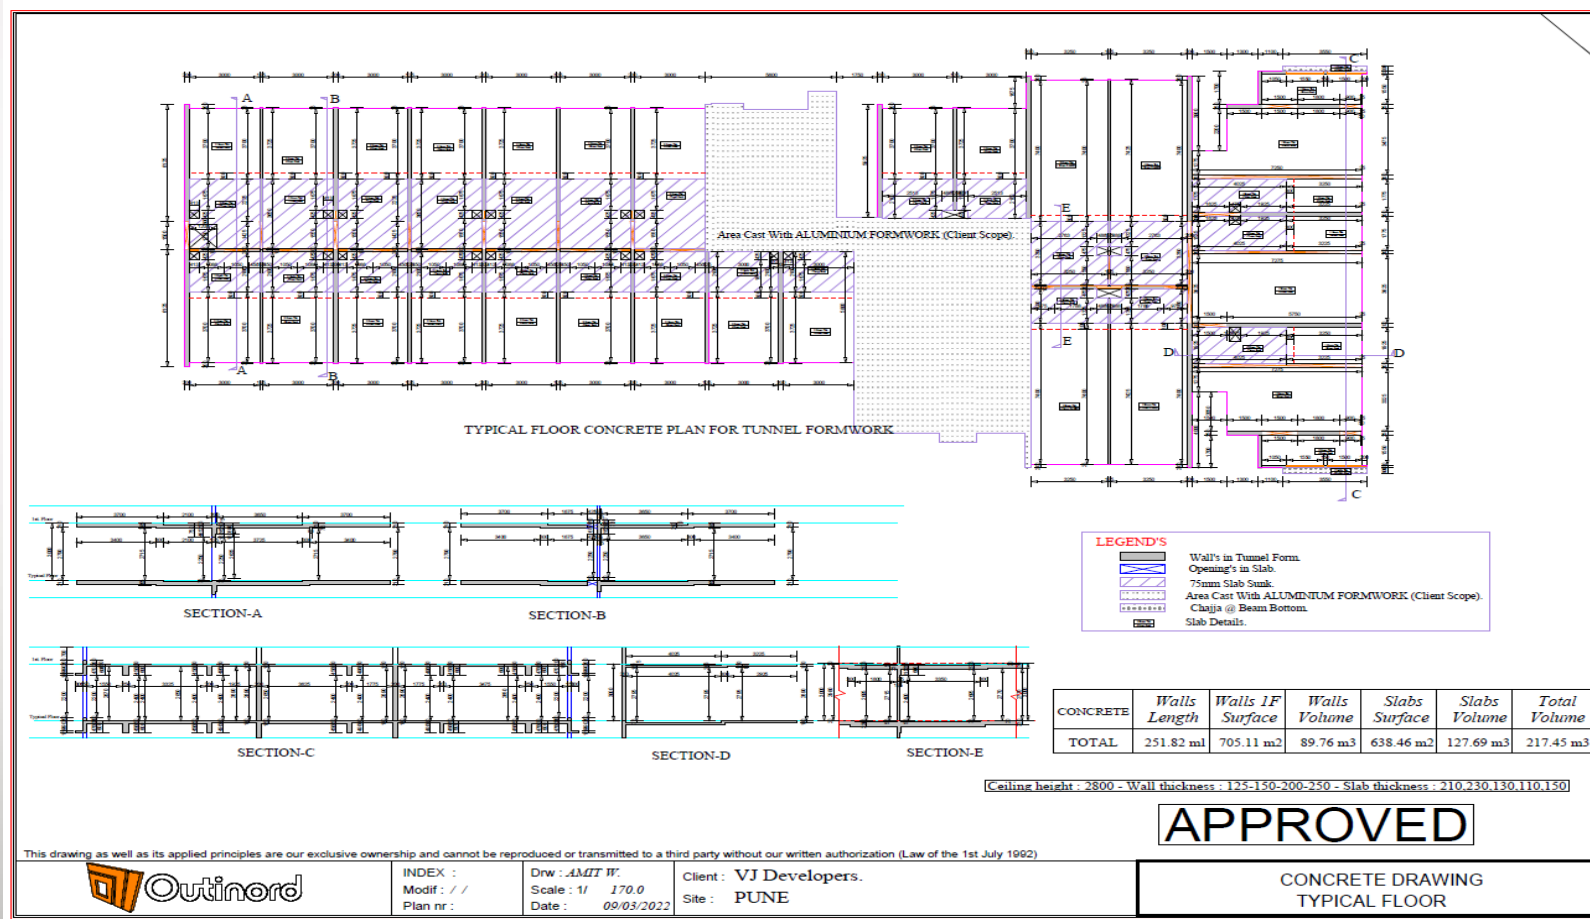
A
B
Area Cast With ALUMINIUM FORMWORK (Client Scope)
E
E
D
D
C
C
A
B
TYPICAL FLOOR CONCRETE PLAN FOR TUNNEL FORMWORK

SECTION-A
SECTION-B

LEGEND'S
Wall's in Tunnel Form.
Opening's in Slab.
75mm Slab Sunk.
Area Cast With ALUMINIUM FORMWORK (Client Scope).
Chajja @ Beam Bottom.
Slab Details.

SECTION-C
SECTION-D
SECTION-E

| CONCRETE | Walls Length | Walls 1F Surface | Walls Volume | Slabs Surface | Slabs Volume | Total Volume |
|---|---|---|---|---|---|---|
| TOTAL | 251.82 ml | 705.11 m2 | 89.76 m3 | 638.46 m2 | 127.69 m3 | 217.45 m3 |

Ceiling height : 2800 - Wall thickness : 125-150-200-250 - Slab thickness : 210,230,130,110,150

APPROVED

This drawing as well as its applied principles are our exclusive ownership and cannot be reproduced or transmitted to a third party without our written authorization (Law of the 1st July 1992)

Outinord
INDEX :
Modif : / /
Plan nr :
Drw : AMIT W.
Scale : 1/ 170.0
Date : 09/03/2022
Client : VJ Developers.
Site : PUNE
CONCRETE DRAWING
TYPICAL FLOOR